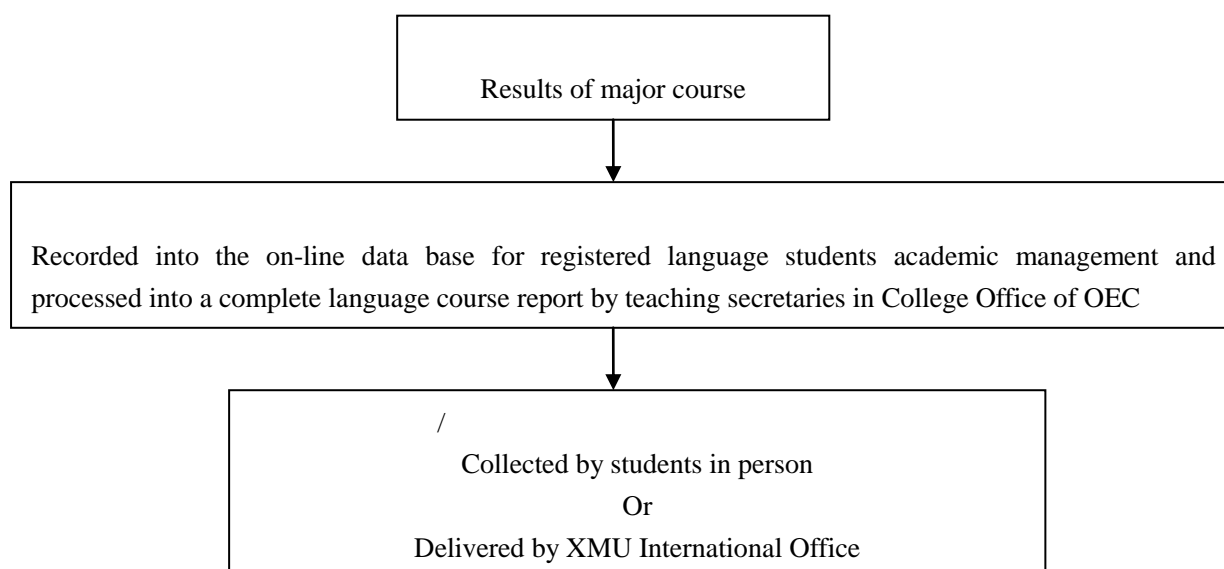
Results of major course

Recorded into the on-line data base for registered language students academic management and processed into a complete language course report by teaching secretaries in College Office of OEC

/

Collected by students in person

Or

Delivered by XMU International Office